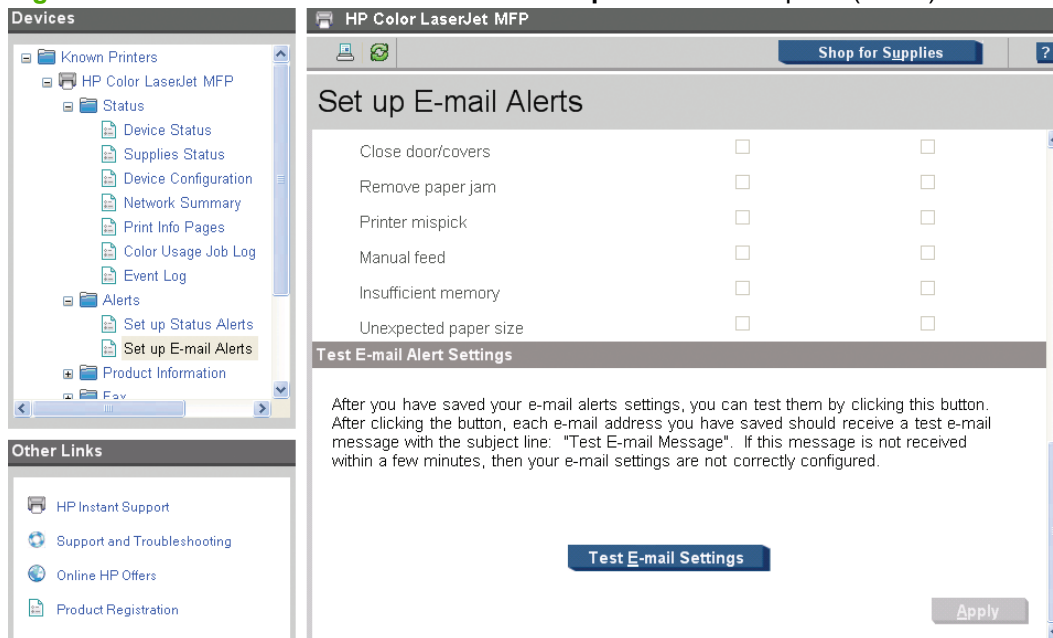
Devices

Known Printers
HP Color LaserJet MFP
Status
Device Status
Supplies Status
Device Configuration
Network Summary
Print Info Pages
Color Usage Job Log
Event Log
Alerts
Set up Status Alerts
Set up E-mail Alerts
Product Information
Fax

Other Links

HP Instant Support
Support and Troubleshooting
Online HP Offers
Product Registration

HP Color LaserJet MFP

Shop for Supplies

?

Set up E-mail Alerts

Close door/covers
Remove paper jam
Printer mispick
Manual feed
Insufficient memory
Unexpected paper size

Test E-mail Alert Settings

After you have saved your e-mail alerts settings, you can test them by clicking this button. After clicking the button, each e-mail address you have saved should receive a test e-mail message with the subject line: "Test E-mail Message". If this message is not received within a few minutes, then your e-mail settings are not correctly configured.

Test E-mail Settings

Apply